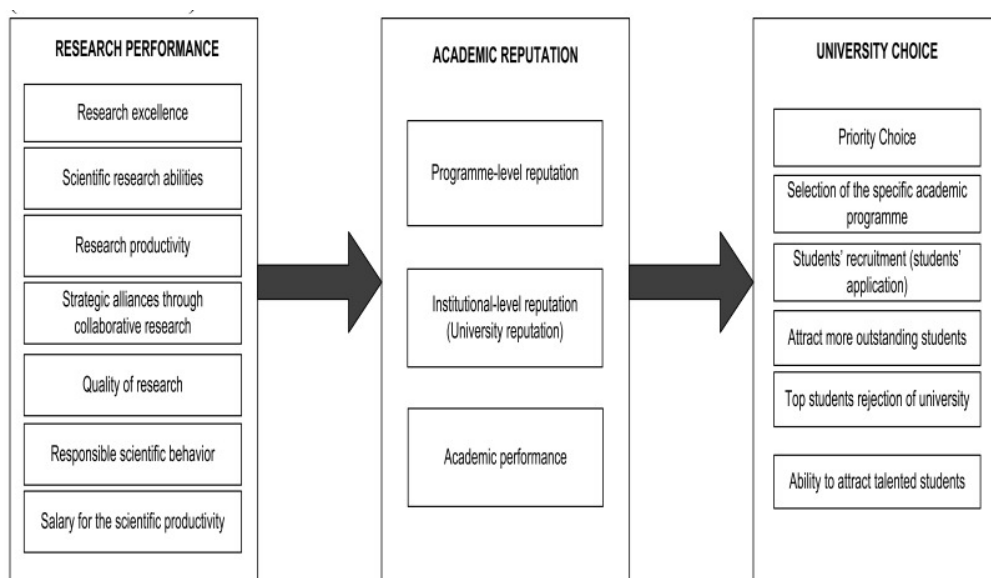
RESEARCH PERFORMANCE

Research excellence

Scientific research abilities

Research productivity

Strategic alliances through collaborative research

Quality of research

Responsible scientific behavior

Salary for the scientific productivity

ACADEMIC REPUTATION

Programme-level reputation

Institutional-level reputation (University reputation)

Academic performance

UNIVERSITY CHOICE

Priority Choice

Selection of the specific academic programme

Students' recruitment (students' application)

Attract more outstanding students

Top students rejection of university

Ability to attract talented students